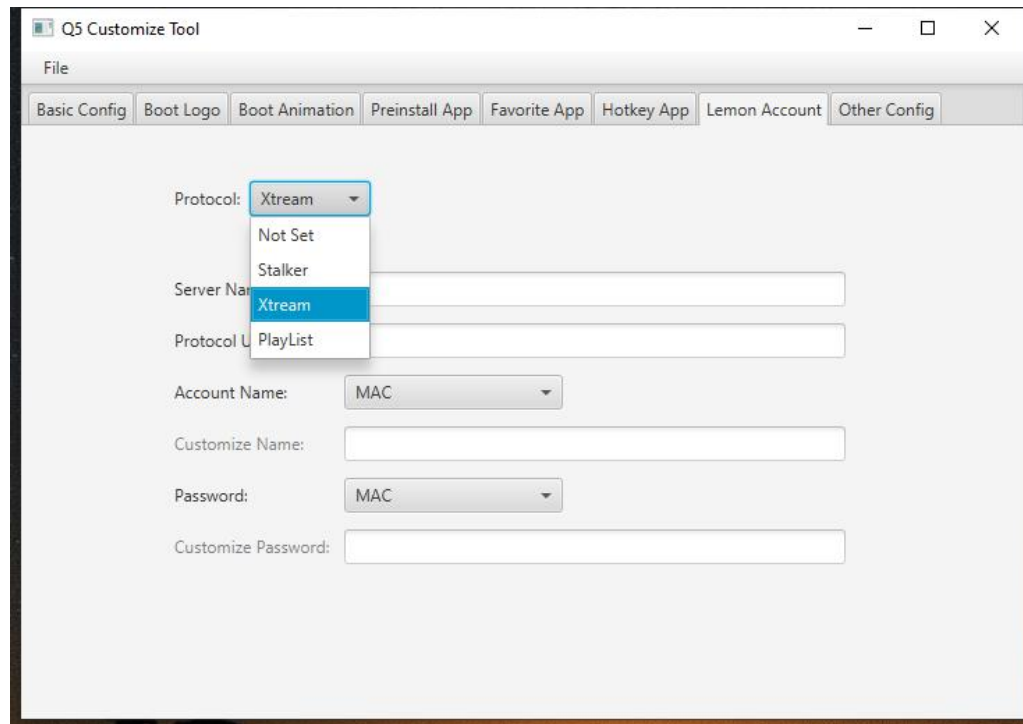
Q5 Customize Tool

File

Basic Config | Boot Logo | Boot Animation | Preinstall App | Favorite App | Hotkey App | Lemon Account | Other Config

Protocol: Xtream

Not Set
Stalker
Xtream
PlayList

Server Na

Protocol U

Account Name: MAC

Customize Name:

Password: MAC

Customize Password: